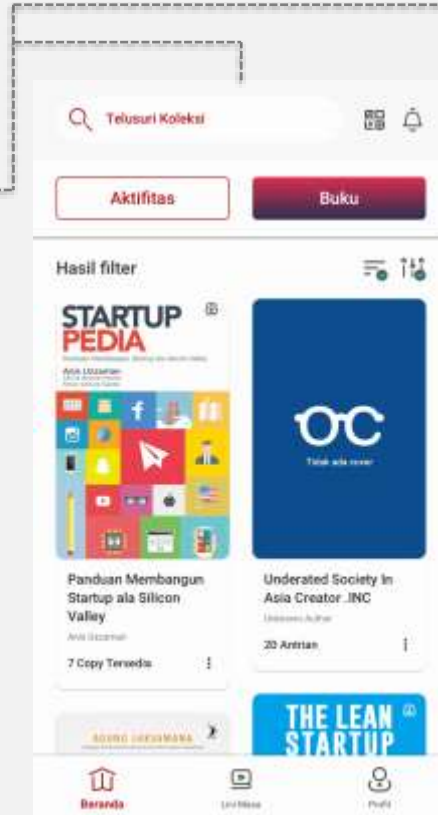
Telusuri Koleksi

Aktifitas

Buku

Hasil filter

STARTUP PEDIA

Anis Uzzaman

Tidak ada cover

Panduan Membangun Startup ala Silicon Valley

Anis Uzzaman

7 Copy Tersedia

Underated Society In Asia Creator .INC

Unknown Author

20 Antrian

THE LEAN STARTUP

Beranda

Uni Masa

Profil